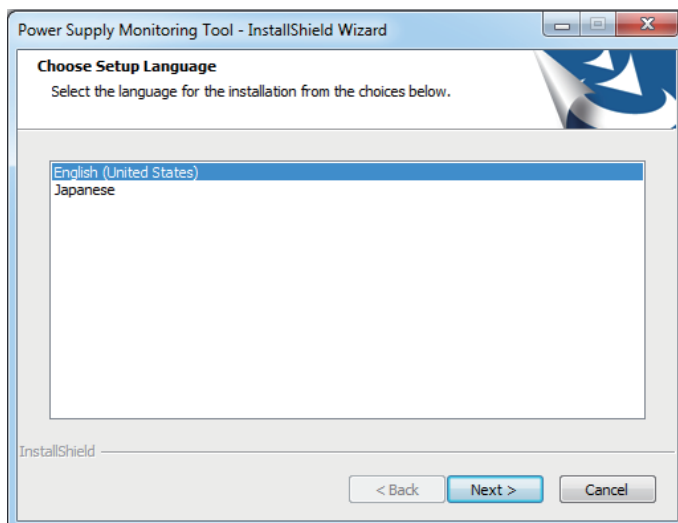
Power Supply Monitoring Tool - InstallShield Wizard

Choose Setup Language

Select the language for the installation from the choices below.

English (United States)
Japanese

InstallShield

< Back
Next >
Cancel